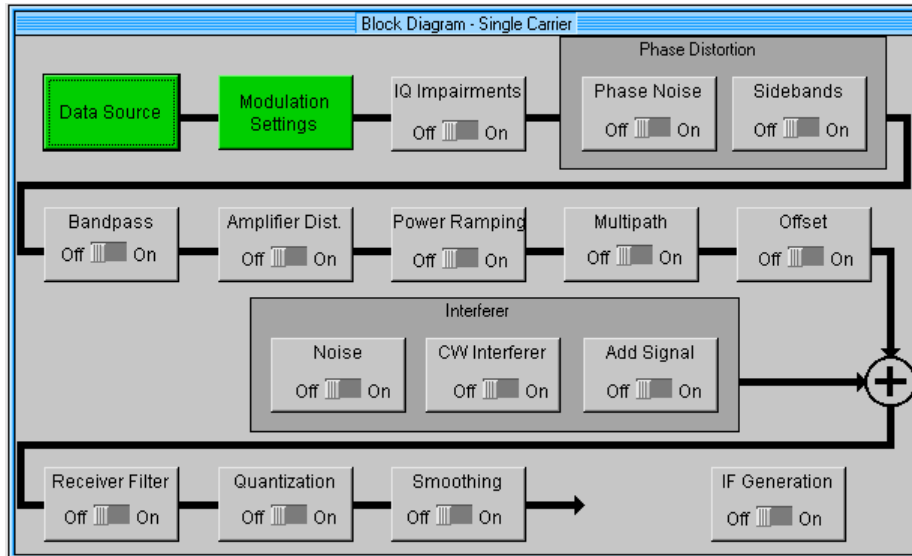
Block Diagram - Single Carrier

Data Source

Modulation Settings

IQ Impairments
Off On

Phase Distortion

Phase Noise
Off On

Sidebands
Off On

Bandpass
Off On

Amplifier Dist.
Off On

Power Ramping
Off On

Multipath
Off On

Offset
Off On

Interferer

Noise
Off On

CW Interferer
Off On

Add Signal
Off On

Receiver Filter
Off On

Quantization
Off On

Smoothing
Off On

IF Generation
Off On